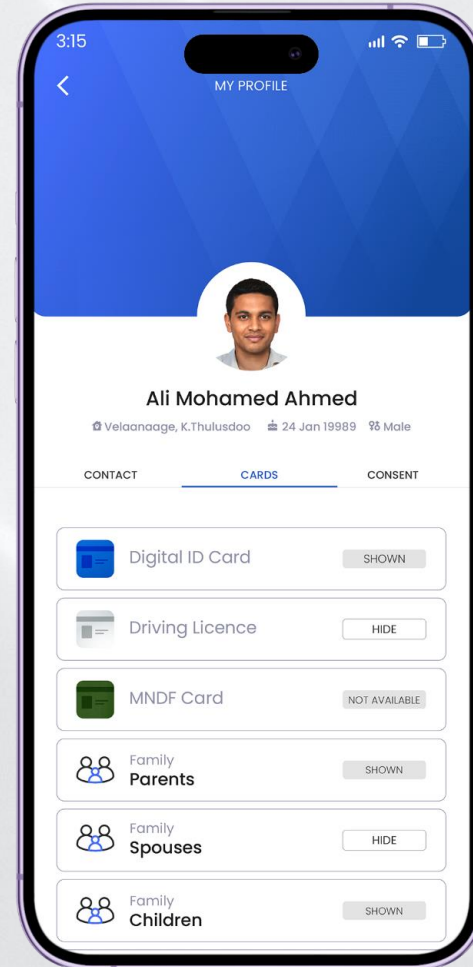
3:15

MY PROFILE

Ali Mohamed Ahmed

Velaanaage, K.Thulusdoo 24 Jan 19989 Male

CONTACT CARDS CONSENT

Digital ID Card SHOWN

Driving Licence HIDE

MNDF Card NOT AVAILABLE

Family
Parents SHOWN

Family
Spouses HIDE

Family
Children SHOWN